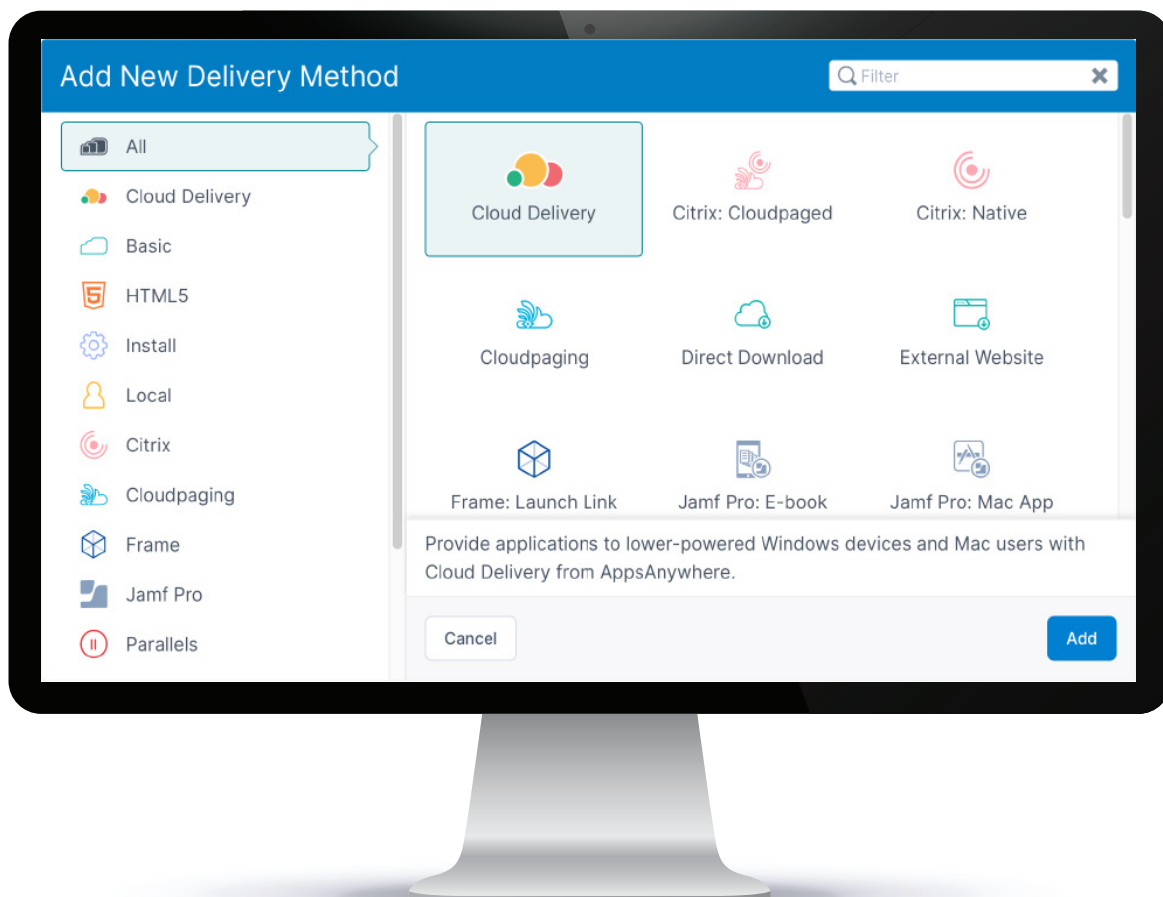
Add New Delivery Method

Filter

All
Cloud Delivery
Basic
HTML5
Install
Local
Citrix
Cloudpaging
Frame
Jamf Pro
Parallels

Cloud Delivery
Citrix: Cloudpaged
Citrix: Native
Cloudpaging
Direct Download
External Website
Frame: Launch Link
Jamf Pro: E-book
Jamf Pro: Mac App

Provide applications to lower-powered Windows devices and Mac users with Cloud Delivery from AppsAnywhere.

Cancel
Add